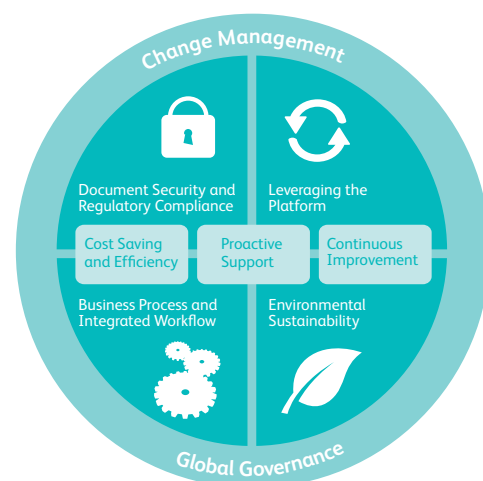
Change Management

Document Security and Regulatory Compliance

Leveraging the Platform

Cost Saving and Efficiency

Proactive Support

Continuous Improvement

Business Process and Integrated Workflow

Environmental Sustainability

Global Governance